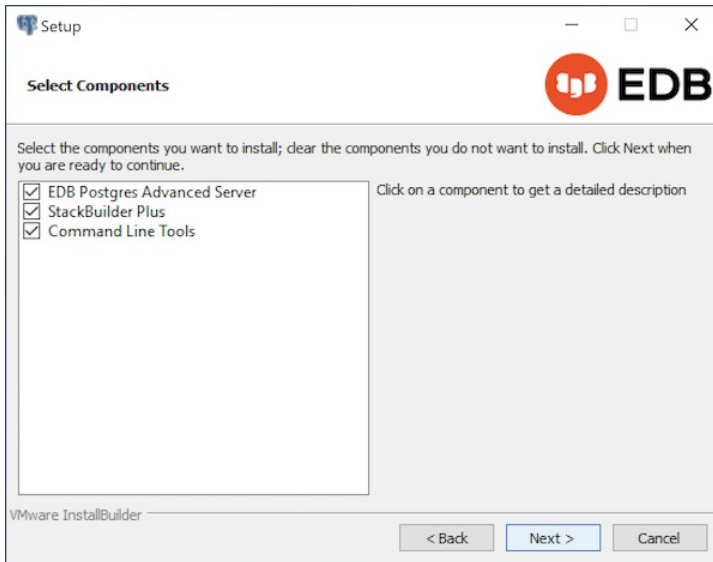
Setup

Select Components

EDB

Select the components you want to install; clear the components you do not want to install. Click Next when you are ready to continue.

EDB Postgres Advanced Server
StackBuilder Plus
Command Line Tools

Click on a component to get a detailed description

VMware InstallBuilder

< Back
Next >
Cancel